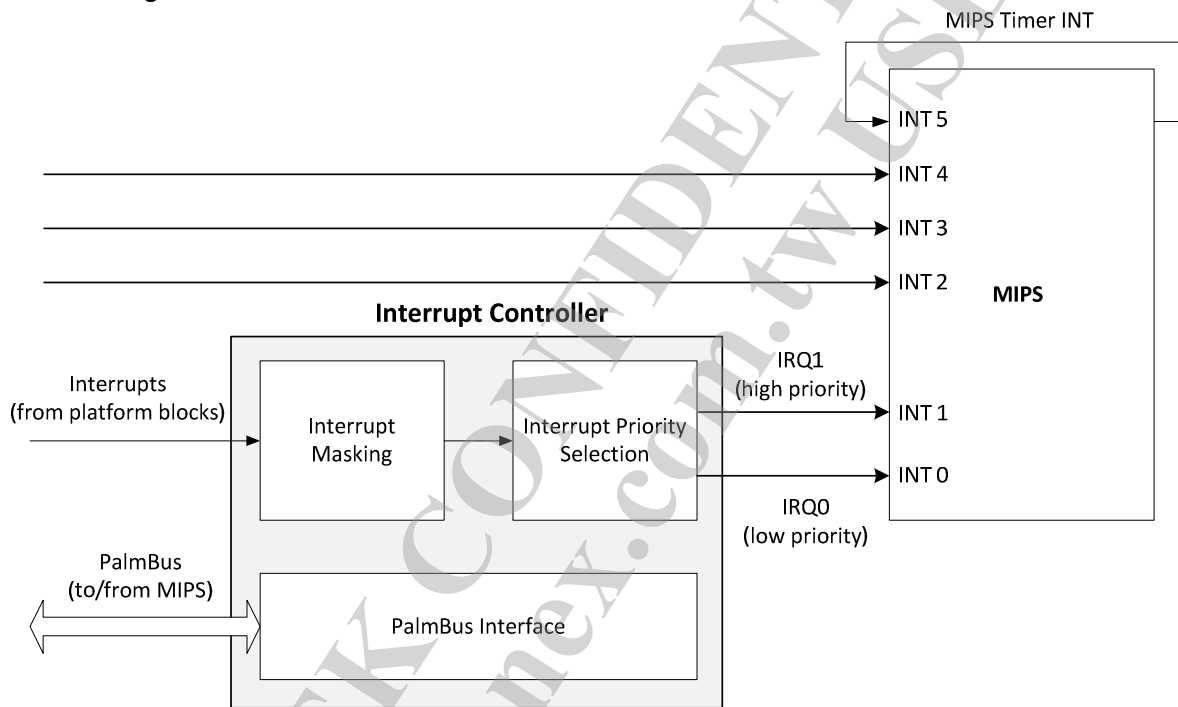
MIPS Timer INT

INT 5

INT 4

INT 3

INT 2

MIPS

Interrupt Controller

IRQ1 (high priority)

Interrupts (from platform blocks)

Interrupt Masking

Interrupt Priority Selection

INT 1

INT 0

IRQ0 (low priority)

PalmBus (to/from MIPS)

PalmBus Interface

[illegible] CONFIDENTIAL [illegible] nex.com.tw USE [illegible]